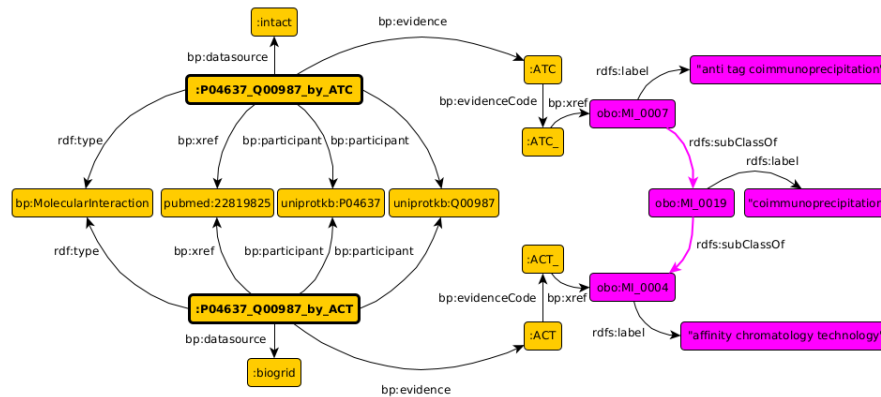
:intact

bp:datasource

bp:evidence

:P04637_Q00987_by_ATC

:ATC

rdfs:label

"anti tag coimmunoprecipitation"

bp:evidenceCode

bp:xref

obo:MI_0007

:ATC_

rdfs:subClassOf

rdf:type

bp:xref

bp:participant

bp:participant

rdfs:label

bp:MolecularInteraction

pubmed:22819825

uniprotkb:P04637

uniprotkb:Q00987

obo:MI_0019

"coimmunoprecipitation"

rdf:type

bp:xref

bp:participant

bp:participant

rdfs:subClassOf

:ACT_

obo:MI_0004

bp:evidenceCode

bp:xref

:P04637_Q00987_by_ACT

rdfs:label

"affinity chromatology technology"

bp:datasource

:ACT

:biogrid

bp:evidence